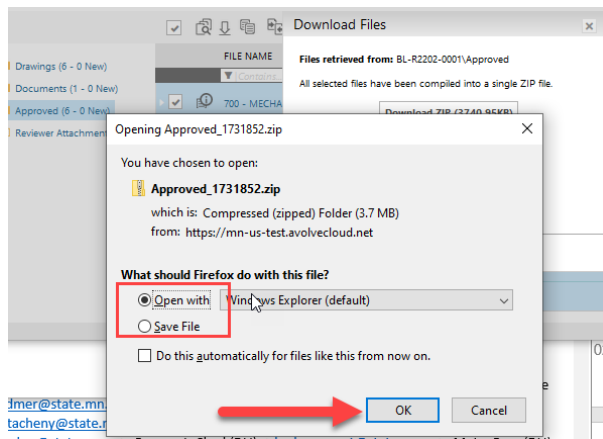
Drawings (6 - 0 New)
Documents (1 - 0 New)
Approved (6 - 0 New)
Reviewer Attachment

FILE NAME
Contains...
700 - MECHA

Download Files
Files retrieved from: BL-R2202-0001\Approved
All selected files have been compiled into a single ZIP file.
Download ZIP (3740.95KB)

Opening Approved_1731852.zip
You have chosen to open:
Approved_1731852.zip
which is: Compressed (zipped) Folder (3.7 MB)
from: https://mn-us-test.avolvecloud.net

What should Firefox do with this file?
Open with Windows Explorer (default)
Save File
Do this automatically for files like this from now on.

OK
Cancel

dmer@state.mn
tacheny@state.m